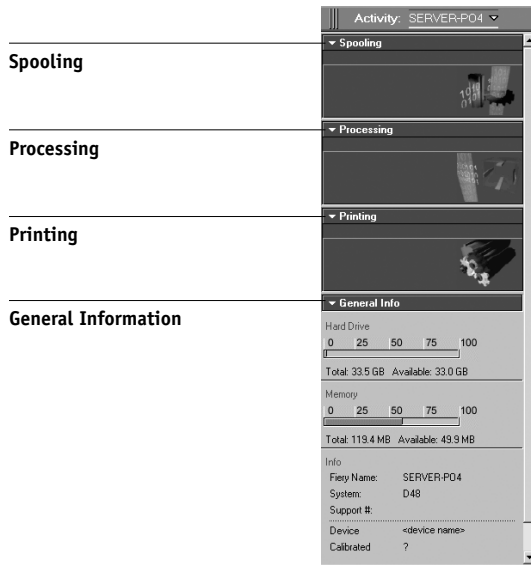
Activity: SERVER-PO4

Spooling

Spooling

Processing

Processing

Printing

Printing

General Information

General Info

Hard Drive

0 25 50 75 100

Total: 33.5 GB Available: 33.0 GB

Memory

0 25 50 75 100

Total: 119.4 MB Available: 49.9 MB

Info

Fiery Name: SERVER-PO4

System: D48

Support #:

Device <device name>

Calibrated ?